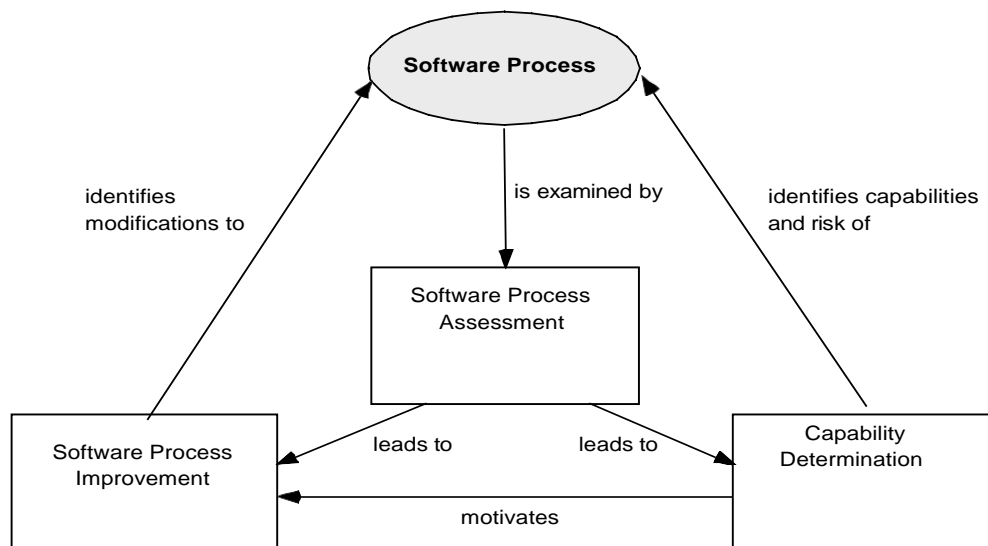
Software Process

identifies modifications to

is examined by

identifies capabilities and risk of

Software Process Assessment

leads to

leads to

Software Process Improvement

Capability Determination

motivates